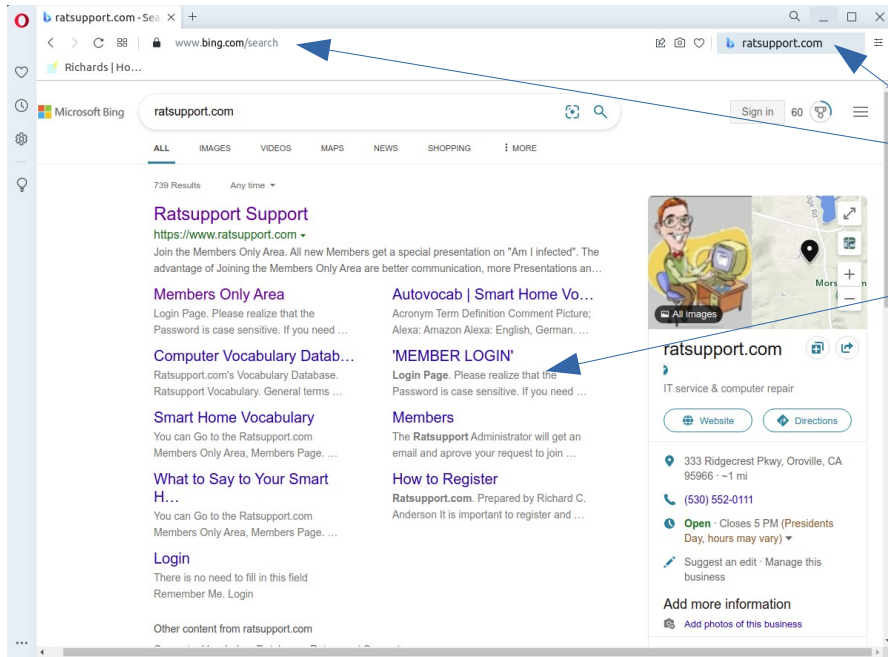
ratsupport.com - Sea ×  +

www.bing.com/search

ratsupport.com

Richards | Ho...

Microsoft Bing

ratsupport.com

Sign in 60

ALL IMAGES VIDEOS MAPS NEWS SHOPPING ⋮ MORE

739 Results Any time ▾

Ratsupport Support
https://www.ratsupport.com ▾
Join the Members Only Area. All new Members get a special presentation on "Am I infected". The advantage of Joining the Members Only Area are better communication, more Presentations an...

Members Only Area
Login Page. Please realize that the Password is case sensitive. If you need ...

Autovocab | Smart Home Vo...
Acronym Term Definition Comment Picture; Alexa: Amazon Alexa: English, German. ...

Computer Vocabulary Datab...
Ratsupport.com's Vocabulary Database. Ratsupport Vocabulary. General terms ...

'MEMBER LOGIN'
Login Page. Please realize that the Password is case sensitive. If you need ...

Smart Home Vocabulary
You can Go to the Ratsupport.com Members Only Area, Members Page. ...

Members
The Ratsupport Administrator will get an email and aprove your request to join ...

What to Say to Your Smart H...
You can Go to the Ratsupport.com Members Only Area, Members Page. ...

How to Register
Ratsupport.com. Prepared by Richard C. Anderson It is important to register and ...

Login
There is no need to fill in this field Remember Me. Login

Other content from ratsupport.com

All images

Mors

ratsupport.com

IT service & computer repair

Website

Directions

333 Ridgecrest Pkwy, Oroville, CA 95966 · ~1 mi

(530) 552-0111

Open · Closes 5 PM (Presidents Day, hours may vary) ▾

Suggest an edit · Manage this business

Add more information

Add photos of this business